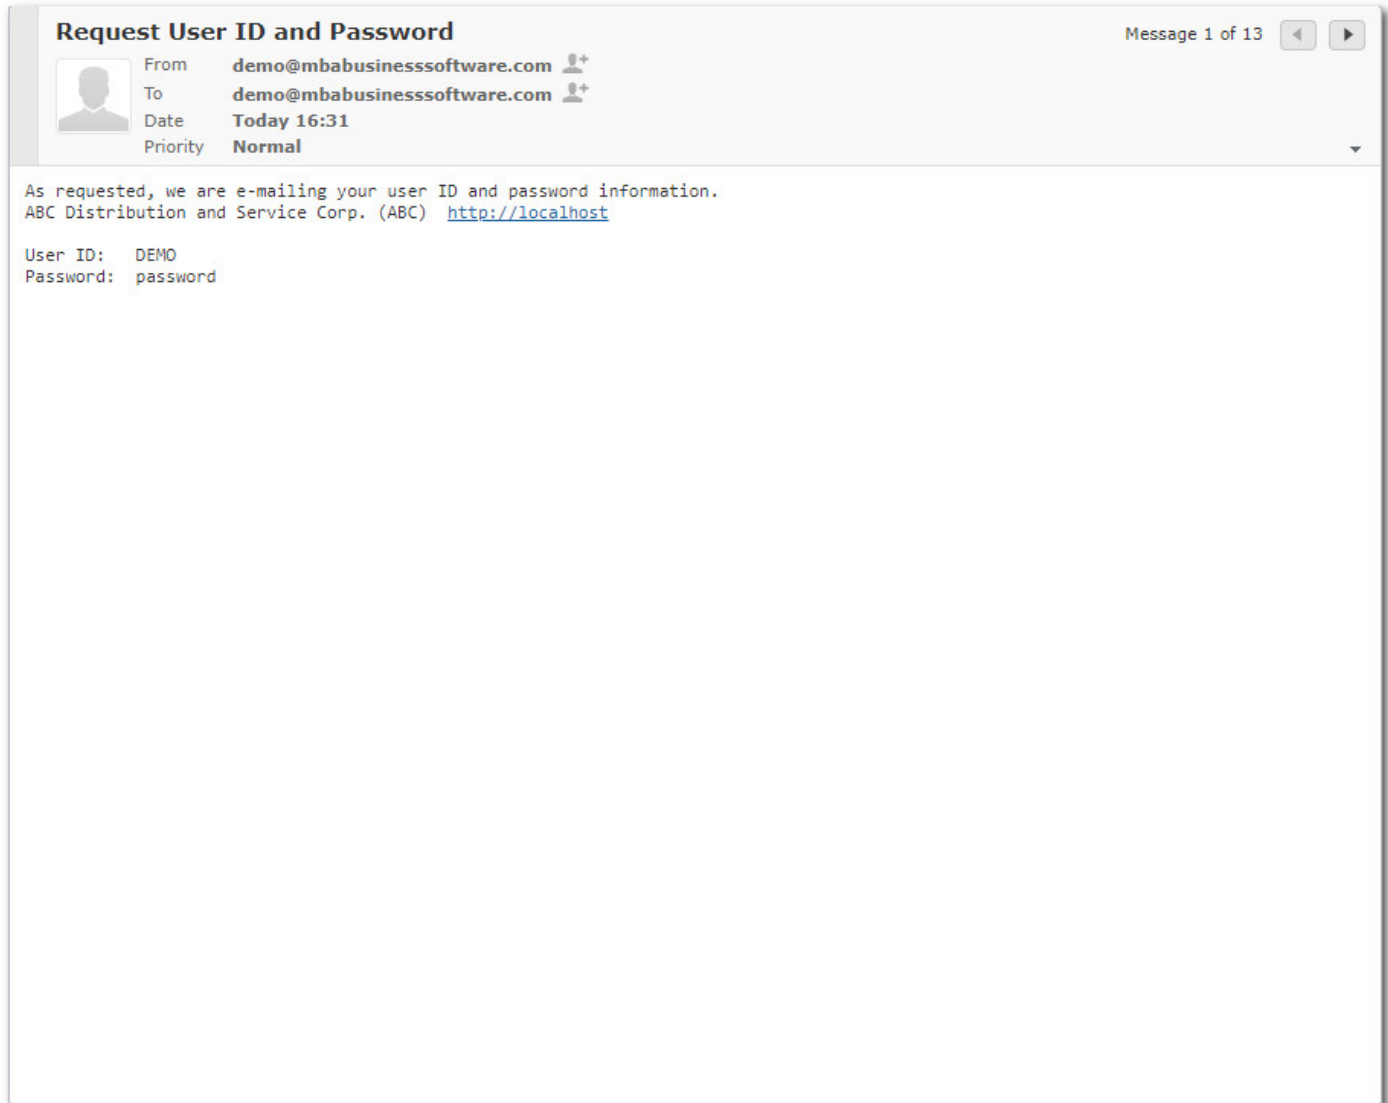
Request User ID and Password

Message 1 of 13

From demo@mbabusinesssoftware.com
To demo@mbabusinesssoftware.com
Date Today 16:31
Priority Normal

As requested, we are e-mailing your user ID and password information.
ABC Distribution and Service Corp. (ABC) http://localhost

User ID: DEMO
Password: password